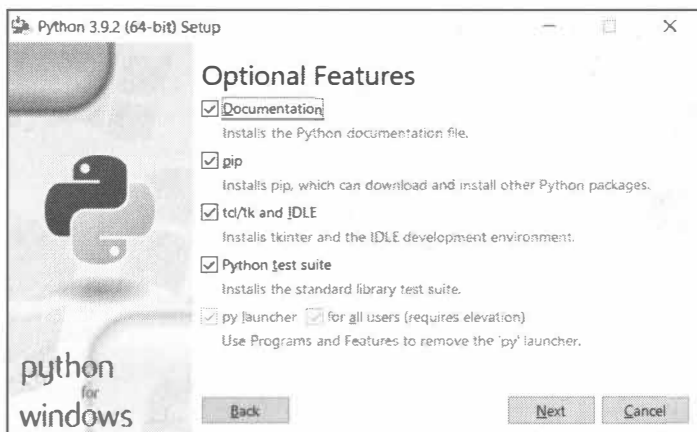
Python 3.9.2 (64-bit) Setup

Optional Features

☑ Documentation
Installs the Python documentation file.

☑ pip
Installs pip, which can download and install other Python packages.

☑ tcl/tk and IDLE
Installs tkinter and the IDLE development environment.

☑ Python test suite
Installs the standard library test suite.

☑ py launcher ☑ for all users (requires elevation)
Use Programs and Features to remove the 'py' launcher.

python
for
windows

Back

Next

Cancel